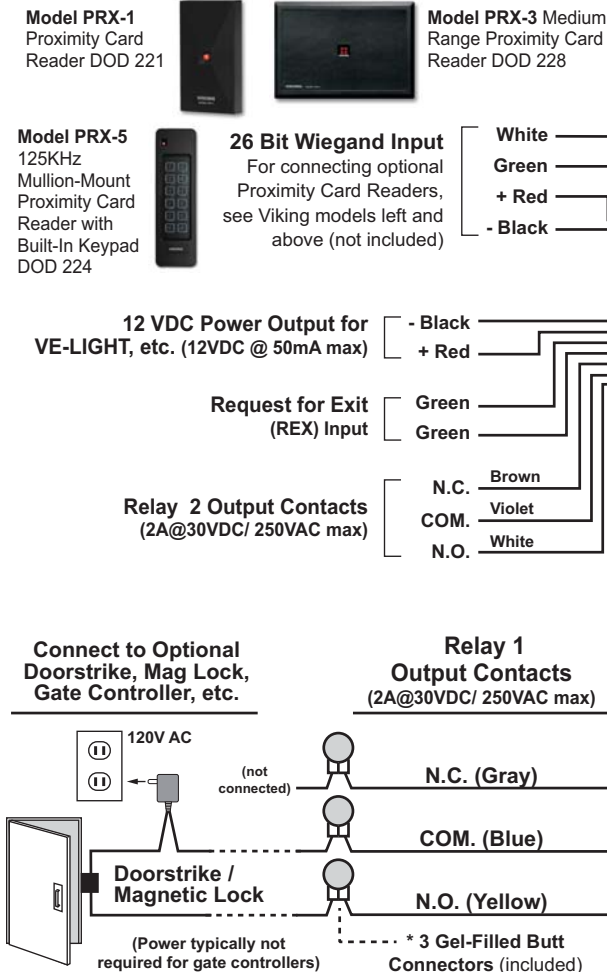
**Model PRX-1** Proximity Card Reader DOD 221

**Model PRX-3** Medium Range Proximity Card Reader DOD 228

**Model PRX-5** 125KHz Mullion-Mount Proximity Card Reader with Built-In Keypad DOD 224

**26 Bit Wiegand Input** For connecting optional Proximity Card Readers, see Viking models left and above (not included)

White
Green
+ Red
- Black

12 VDC Power Output for VE-LIGHT, etc. (12VDC @ 50mA max)

- Black
+ Red

Request for Exit (REX) Input

Green
Green

Relay 2 Output Contacts (2A@30VDC/ 250VAC max)

N.C. Brown
COM. Violet
N.O. White

Connect to Optional Doorstrike, Mag Lock, Gate Controller, etc.

Relay 1 Output Contacts (2A@30VDC/ 250VAC max)

120V AC

(not connected)

N.C. (Gray)

COM. (Blue)

Doorstrike / Magnetic Lock

N.O. (Yellow)

(Power typically not required for gate controllers)

* 3 Gel-Filled Butt Connectors (included)